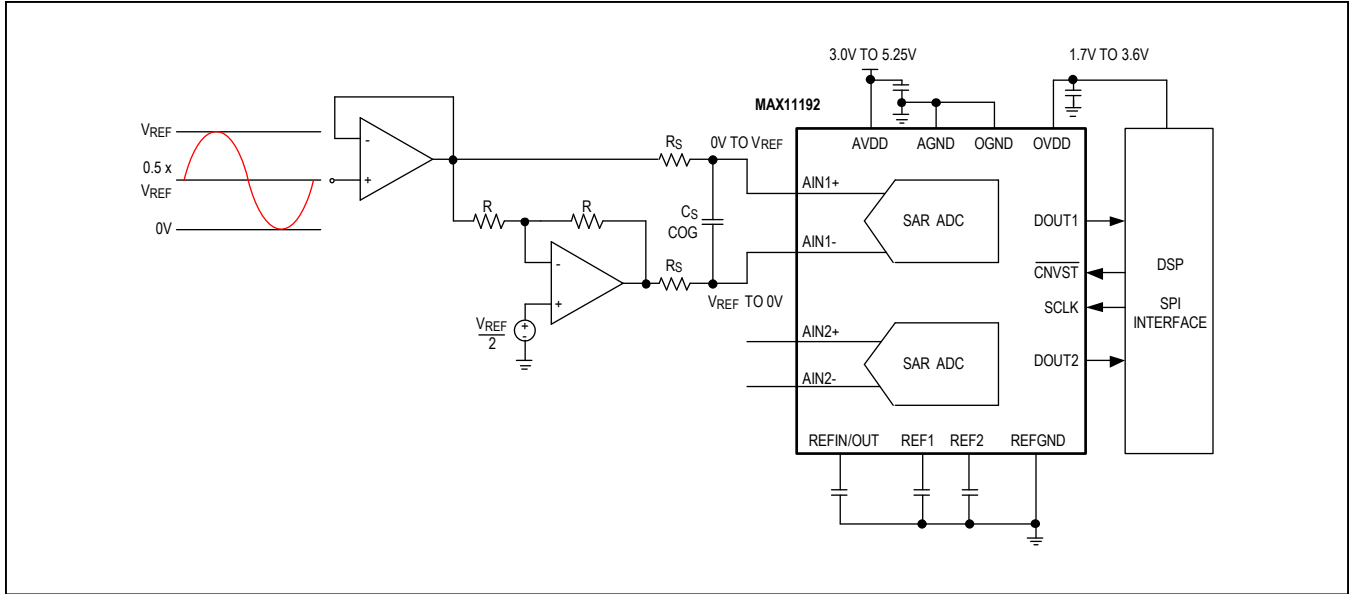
$V_{REF}$

0.5 x $V_{REF}$

0V

-

+

R

R

-

+

$\frac{V_{REF}}{2}$

+

-

$R_S$

$R_S$

0V TO $V_{REF}$

$C_S$
COG

$V_{REF}$ TO 0V

3.0V TO 5.25V

1.7V TO 3.6V

MAX11192

AVDD

AGND

OGND

OVDD

AIN1+

AIN1-

SAR ADC

AIN2+

AIN2-

SAR ADC

DOUT1

$\overline{CNVST}$

SCLK

DOUT2

REFIN/OUT

REF1

REF2

REFGND

DSP

SPI
INTERFACE